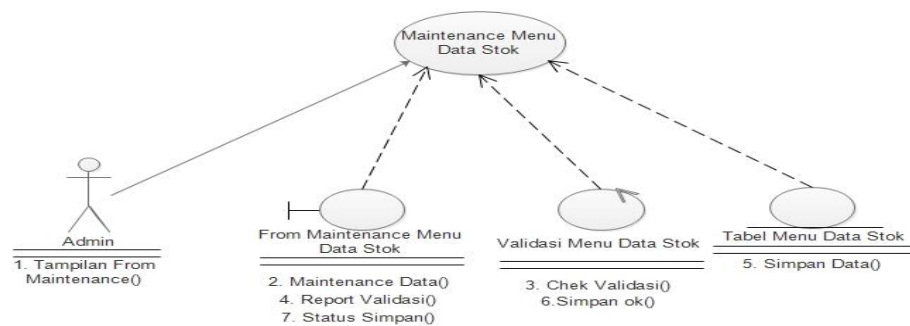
Maintenance Menu Data Stok

Admin

1. Tampilan From Maintenance()

From Maintenance Menu Data Stok

2. Maintenance Data()
4. Report Validasi()
7. Status Simpan()

Validasi Menu Data Stok

3. Chek Validasi()
6.Simpan ok()

Tabel Menu Data Stok

5. Simpan Data()